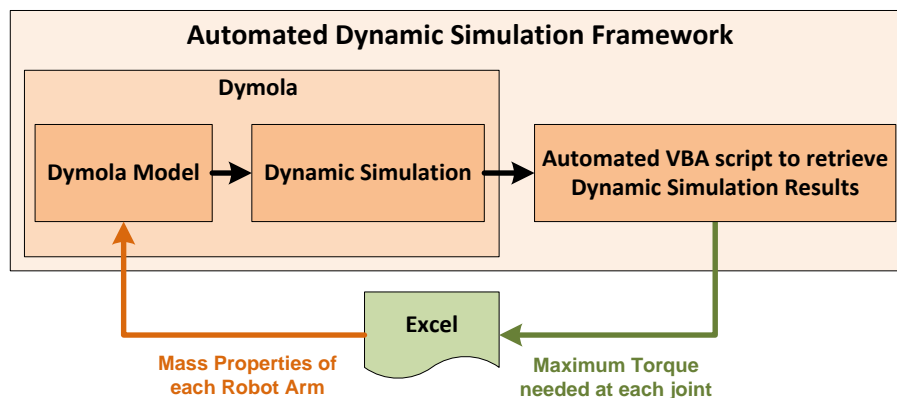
Automated Dynamic Simulation Framework

Dymola

Dymola Model

Dynamic Simulation

Automated VBA script to retrieve Dynamic Simulation Results

Excel

Mass Properties of each Robot Arm

Maximum Torque needed at each joint